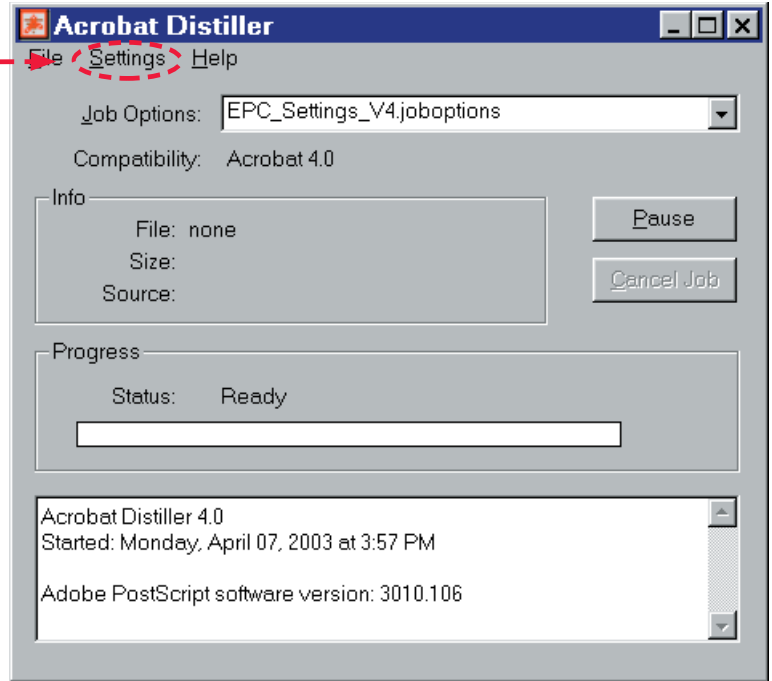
Acrobat Distiller

File Settings Help

Job Options: EPC_Settings_V4.joboptions

Compatibility: Acrobat 4.0

Info

File: none

Size:

Source:

Pause

Cancel Job

Progress

Status: Ready

Acrobat Distiller 4.0
Started: Monday, April 07, 2003 at 3:57 PM

Adobe PostScript software version: 3010.106